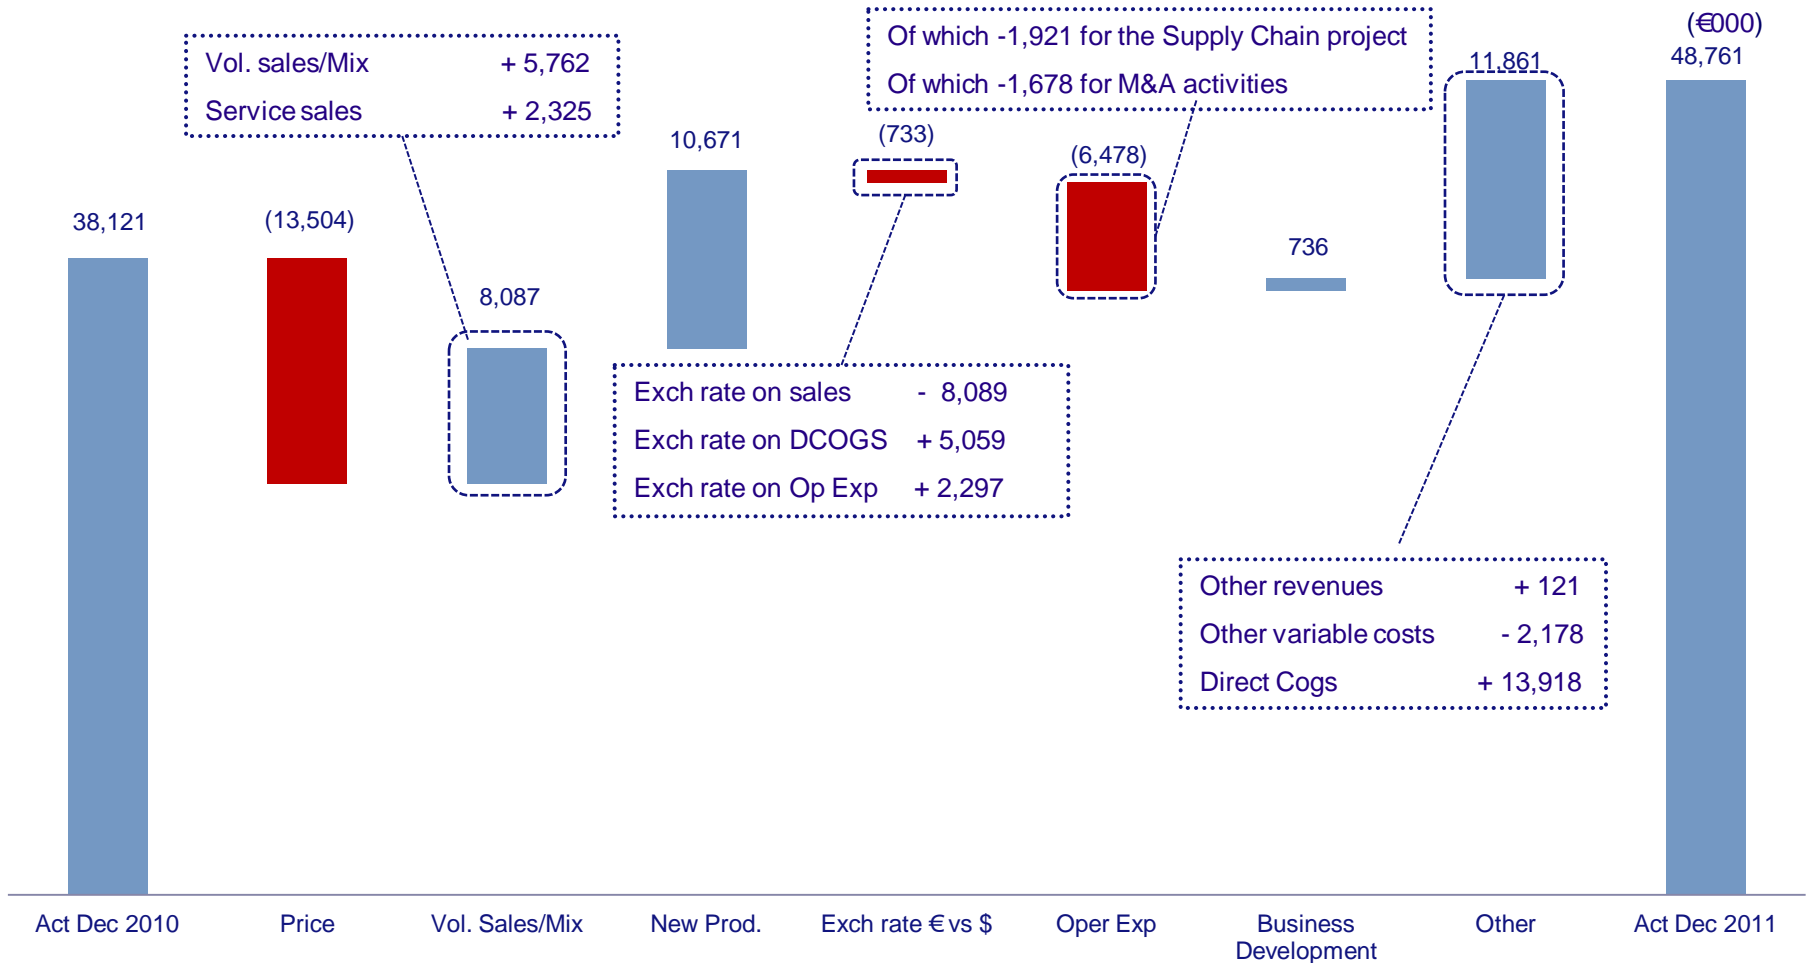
(€000)

Vol. sales/Mix + 5,762
Service sales + 2,325

Of which -1,921 for the Supply Chain project
Of which -1,678 for M&A activities

38,121
(13,504)
8,087
10,671
(733)
(6,478)
736
11,861
48,761

Exch rate on sales - 8,089
Exch rate on DCOGS + 5,059
Exch rate on Op Exp + 2,297

Other revenues + 121
Other variable costs - 2,178
Direct Cogs + 13,918

Act Dec 2010
Price
Vol. Sales/Mix
New Prod.
Exch rate € vs $
Oper Exp
Business Development
Other
Act Dec 2011